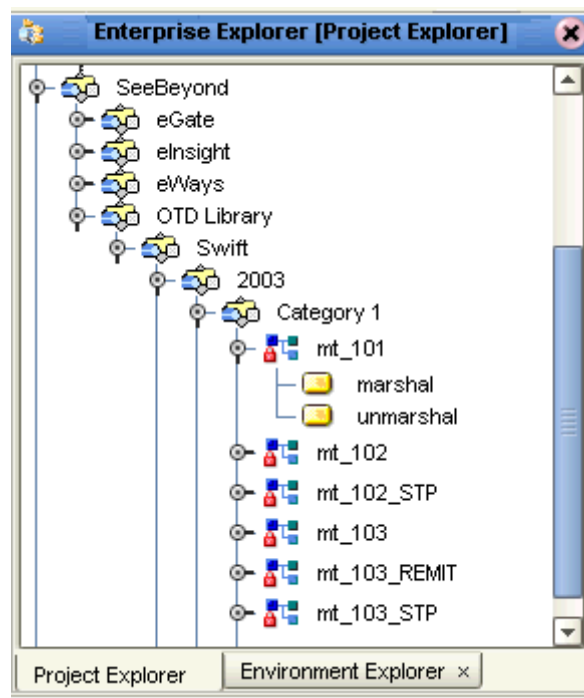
Enterprise Explorer [Project Explorer]

SeeBeyond
eGate
eInsight
eWays
OTD Library
Swift
2003
Category 1
mt_101
marshal
unmarshal
mt_102
mt_102_STP
mt_103
mt_103_REMIT
mt_103_STP

Project Explorer
Environment Explorer ×